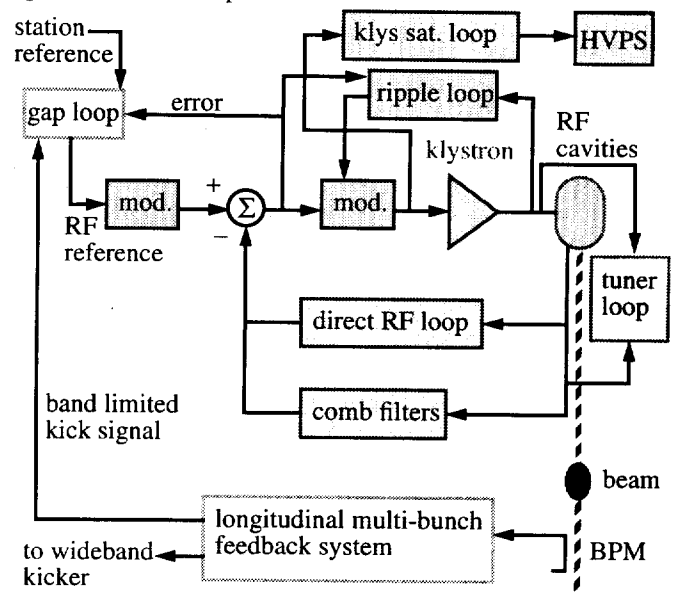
station reference
gap loop
error
klys sat. loop
HVPS
ripple loop
klystron
RF cavities
mod.
+
$\Sigma$
−
mod.
RF reference
tuner loop
direct RF loop
comb filters
band limited kick signal
beam
longitudinal multi-bunch feedback system
to wideband kicker
BPM